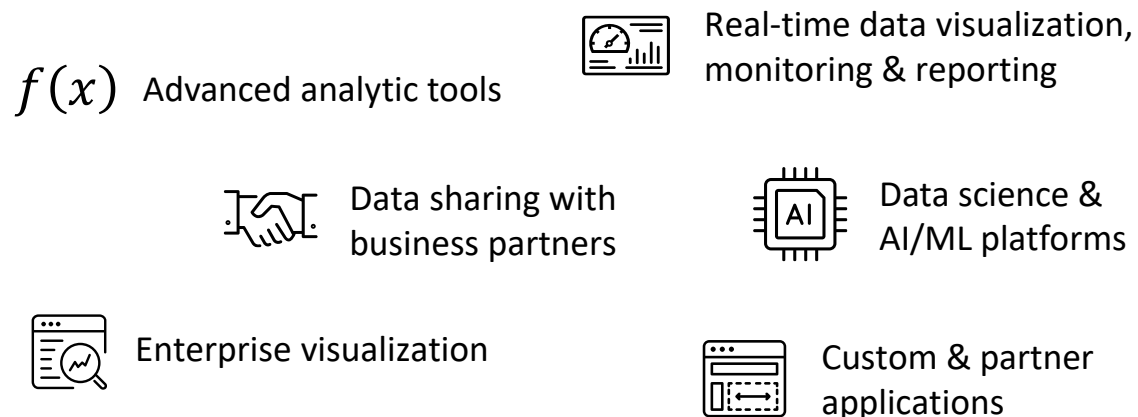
Real-time data visualization, monitoring & reporting

$f(x)$ Advanced analytic tools

Data sharing with business partners

AI

Data science & AI/ML platforms

Enterprise visualization

Custom & partner applications